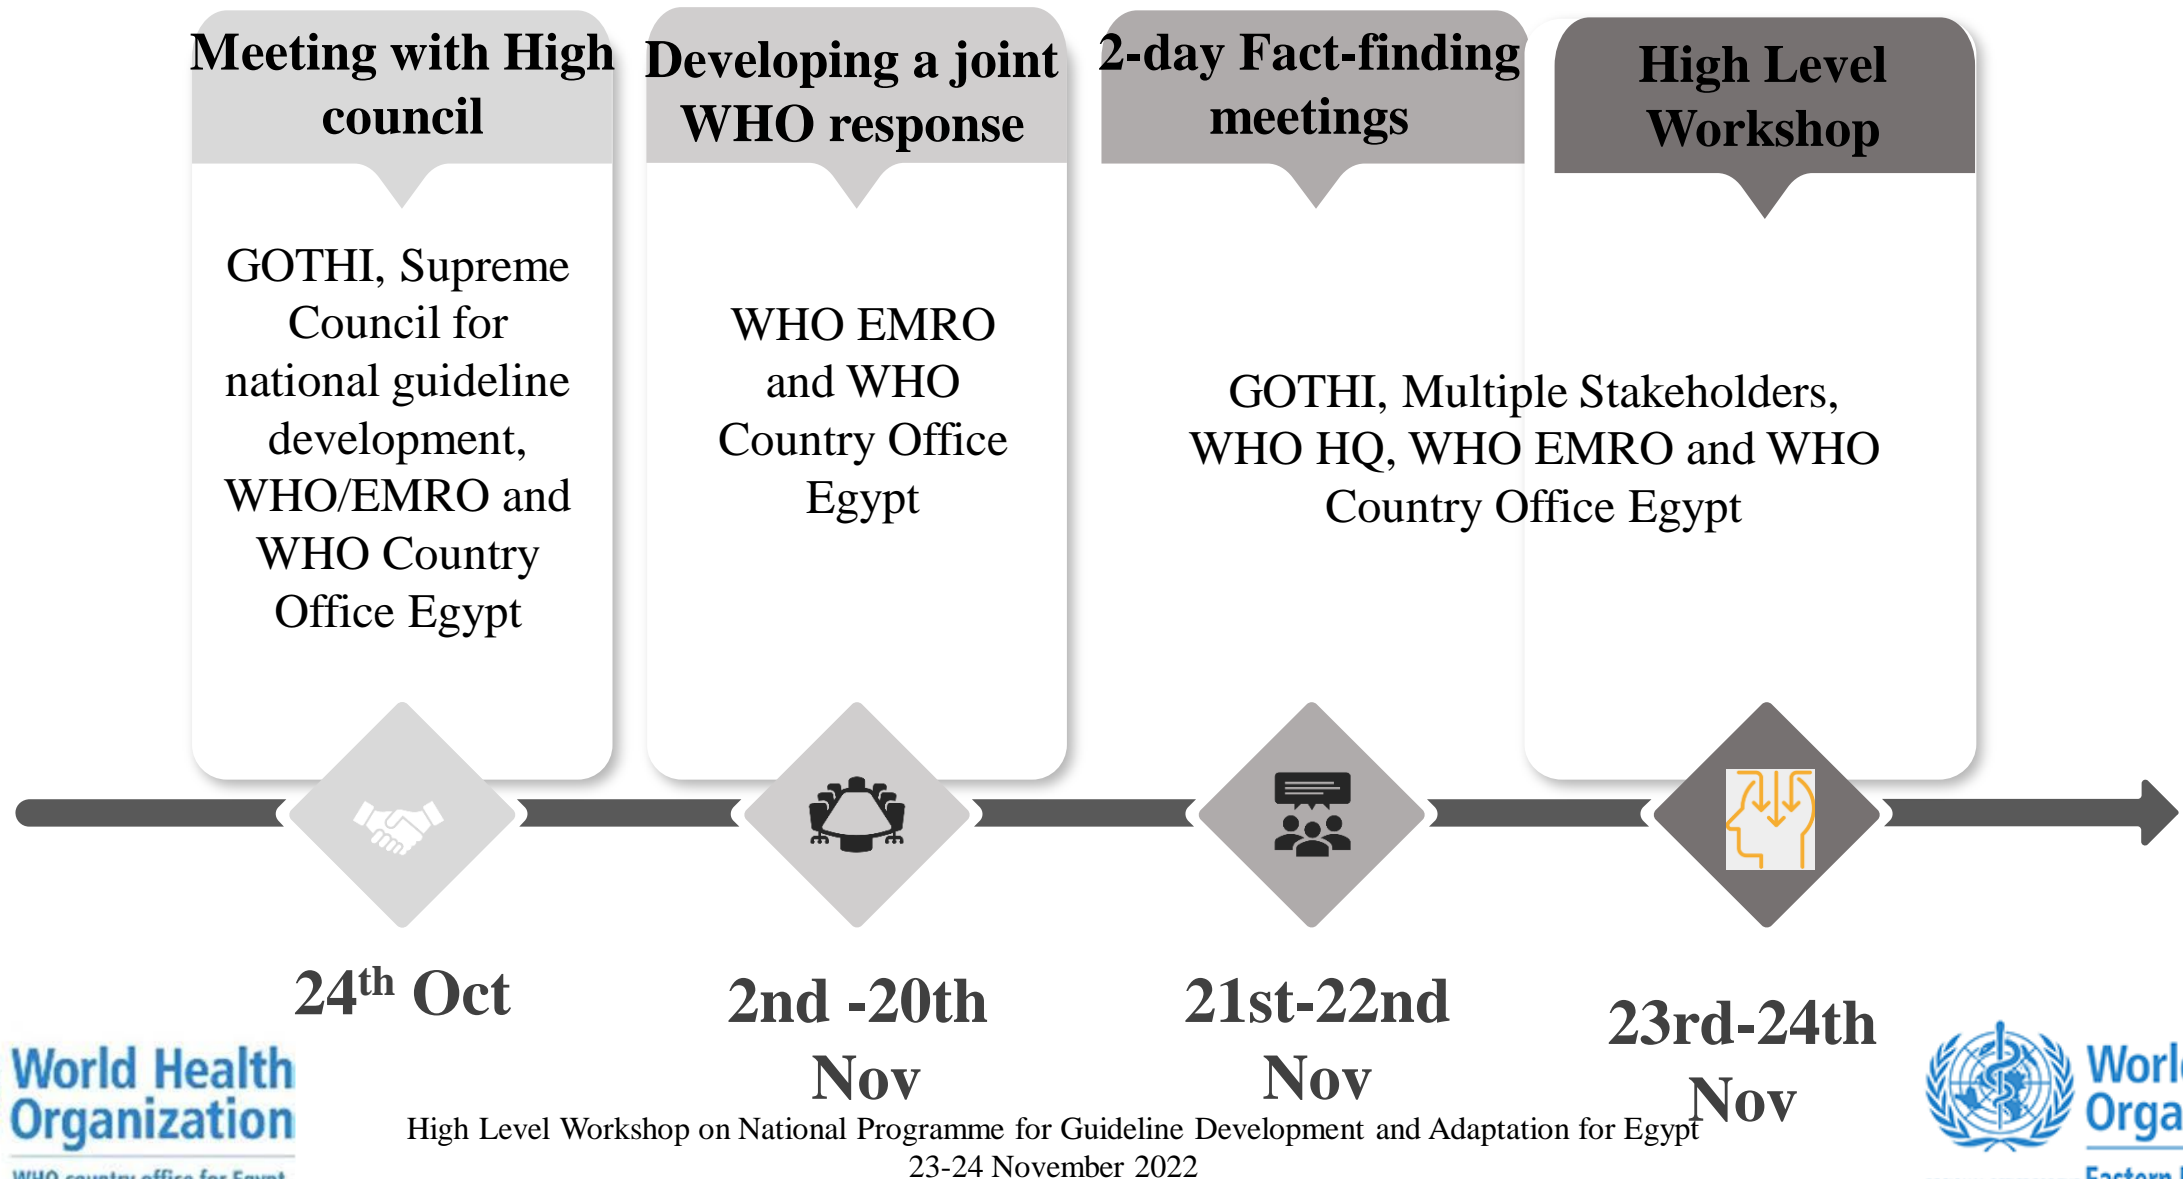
Meeting with High council

Developing a joint WHO response

2-day Fact-finding meetings

High Level Workshop

GOTHI, Supreme Council for national guideline development, WHO/EMRO and WHO Country Office Egypt

WHO EMRO and WHO Country Office Egypt

GOTHI, Multiple Stakeholders, WHO HQ, WHO EMRO and WHO Country Office Egypt

$24^{th}$ Oct

2nd -20th Nov

21st-22nd Nov

23rd-24th Nov

World Health Organization
WHO country office for Egypt

High Level Workshop on National Programme for Guideline Development and Adaptation for Egypt
23-24 November 2022

Worl
Orga
Eastern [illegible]